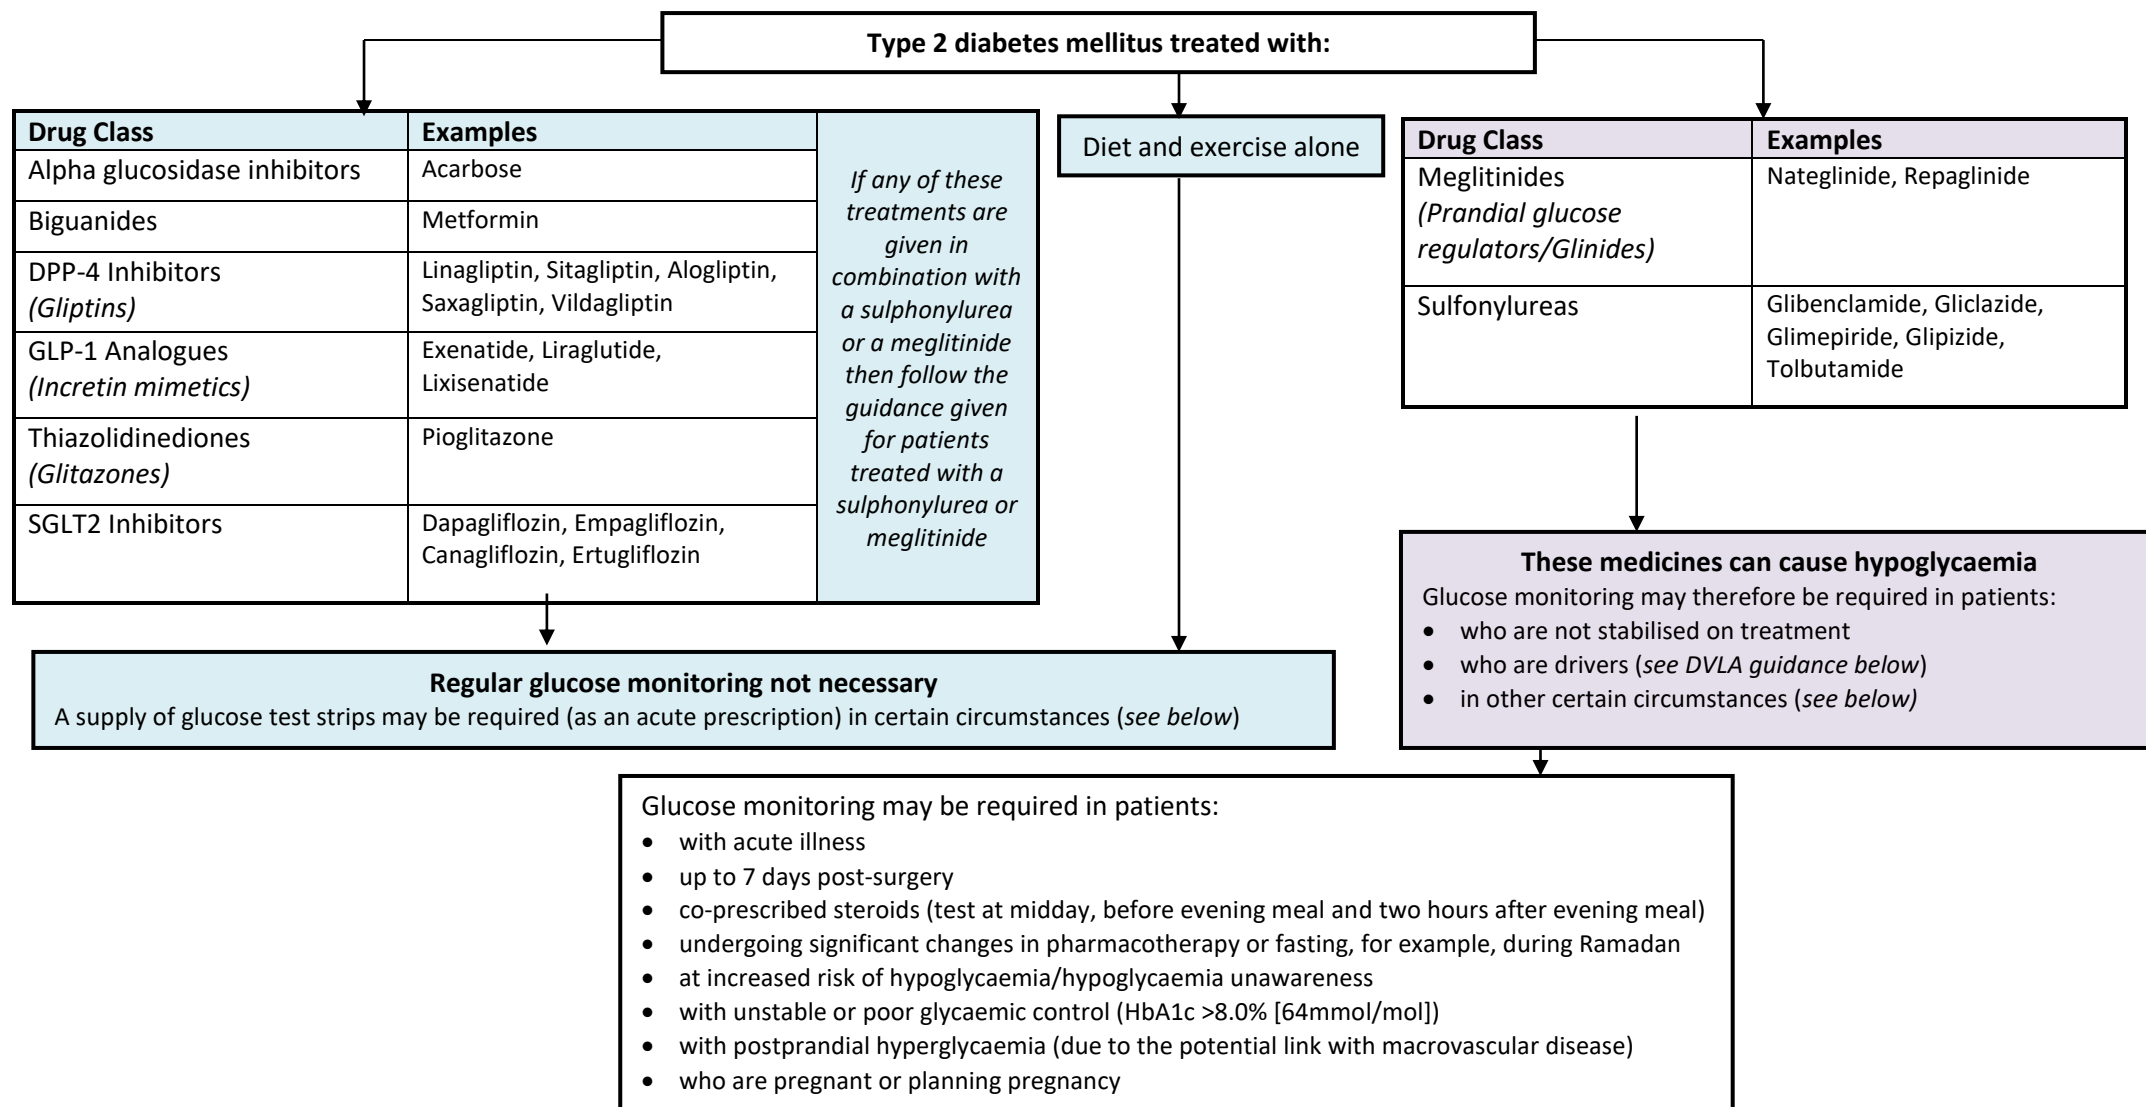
Type 2 diabetes mellitus treated with:

| Drug Class | Examples |
|---|---|
| Alpha glucosidase inhibitors | Acarbose |
| Biguanides | Metformin |
| DPP-4 Inhibitors *(Gliptins)* | Linagliptin, Sitagliptin, Alogliptin, Saxagliptin, Vildagliptin |
| GLP-1 Analogues *(Incretin mimetics)* | Exenatide, Liraglutide, Lixisenatide |
| Thiazolidinediones *(Glitazones)* | Pioglitazone |
| SGLT2 Inhibitors | Dapagliflozin, Empagliflozin, Canagliflozin, Ertugliflozin |

*If any of these treatments are given in combination with a sulphonylurea or a meglitinide then follow the guidance given for patients treated with a sulphonylurea or meglitinide*

Diet and exercise alone

| Drug Class | Examples |
|---|---|
| Meglitinides *(Prandial glucose regulators/Glinides)* | Nateglinide, Repaglinide |
| Sulfonylureas | Glibenclamide, Gliclazide, Glimepiride, Glipizide, Tolbutamide |

**Regular glucose monitoring not necessary**
A supply of glucose test strips may be required (as an acute prescription) in certain circumstances (*see below*)

**These medicines can cause hypoglycaemia**
Glucose monitoring may therefore be required in patients:
- who are not stabilised on treatment
- who are drivers (*see DVLA guidance below*)
- in other certain circumstances (*see below)*

Glucose monitoring may be required in patients:
- with acute illness
- up to 7 days post-surgery
- co-prescribed steroids (test at midday, before evening meal and two hours after evening meal)
- undergoing significant changes in pharmacotherapy or fasting, for example, during Ramadan
- at increased risk of hypoglycaemia/hypoglycaemia unawareness
- with unstable or poor glycaemic control (HbA1c >8.0% [64mmol/mol])
- with postprandial hyperglycaemia (due to the potential link with macrovascular disease)
- who are pregnant or planning pregnancy